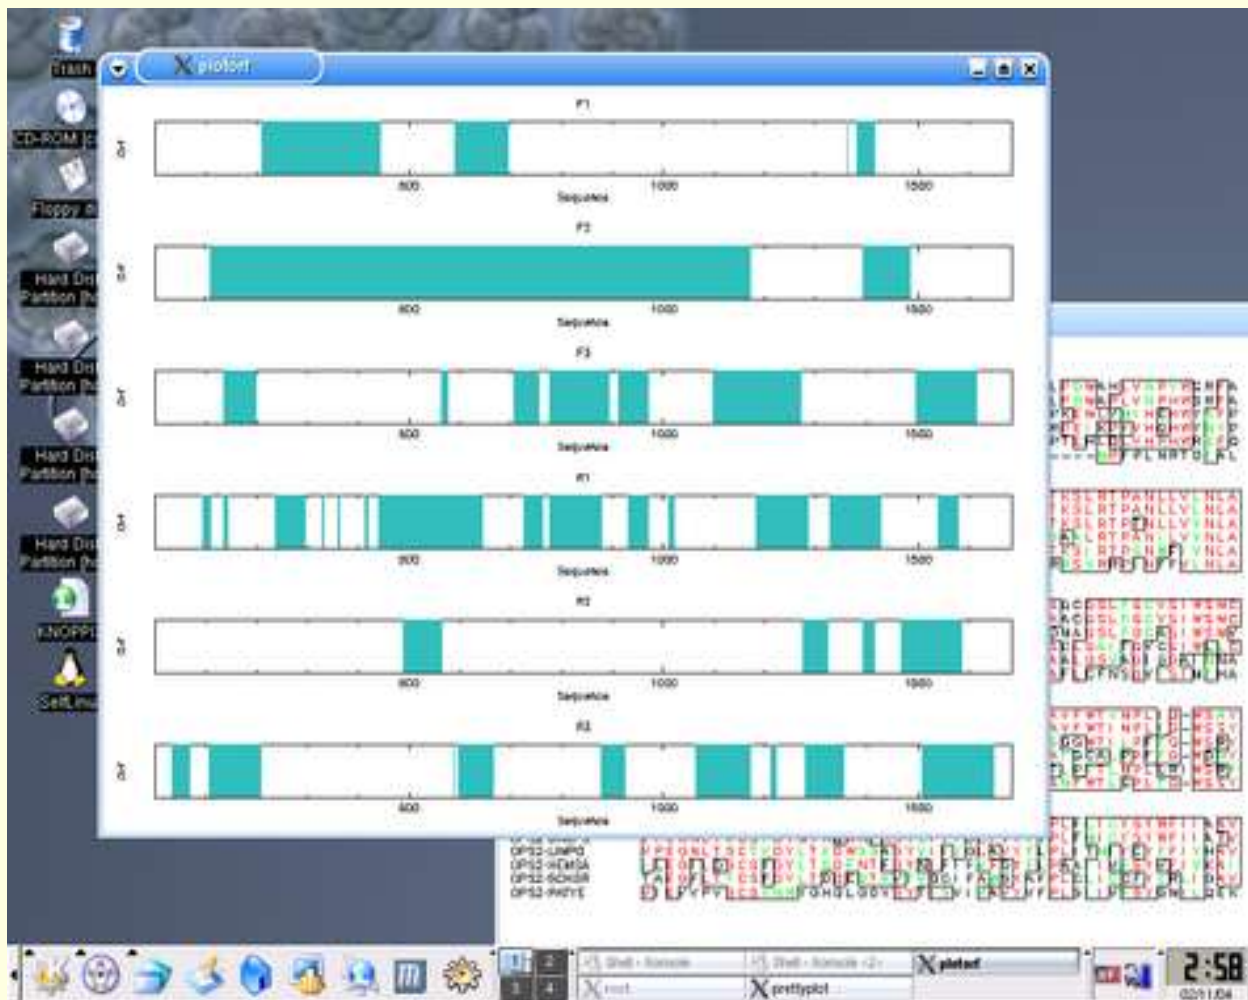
Trash

CD-ROM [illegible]

Floppy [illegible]

Hard Dis Partition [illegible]

Hard Dis Partition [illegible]

Hard Dis Partition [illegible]

Hard Dis Partition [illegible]

KNOPPI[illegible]

Selfli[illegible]

plotorf

F1

Orf

500

1000

1500

Sequence

F2

Orf

500

1000

1500

Sequence

F3

Orf

500

1000

1500

Sequence

R1

Orf

500

1000

1500

Sequence

R2

Orf

500

1000

1500

Sequence

R3

Orf

500

1000

1500

Sequence

OPS2-LIMPO

OPS2-HEMSA

OPS2-SCHGR

OPS2-PATYE

1

2

3

4

Shell - Konsole

Shell - Konsole <2>

plotorf

root

prettyplot

2:58

02/11/04